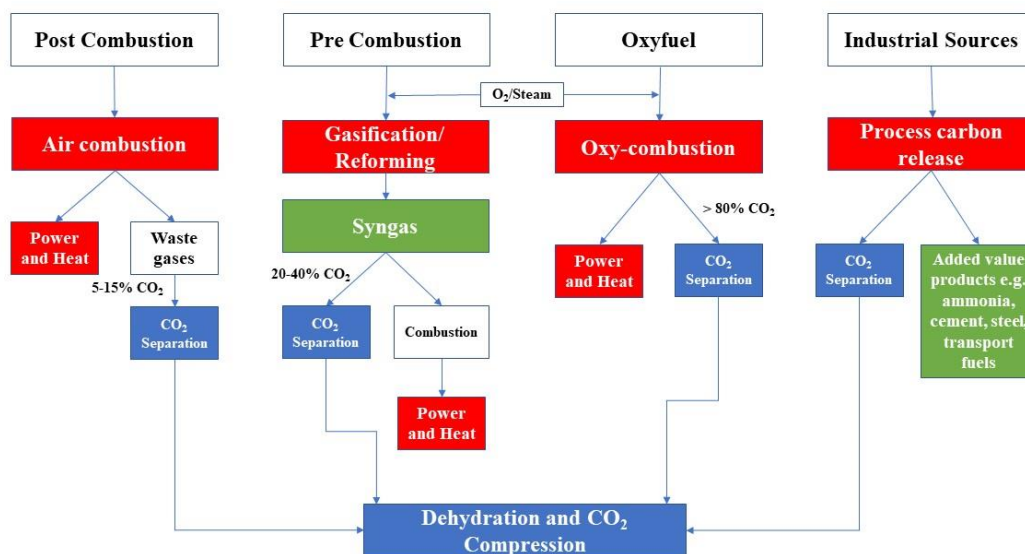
Post Combustion

Pre Combustion

Oxyfuel

Industrial Sources

$O_2$/Steam

Air combustion

Gasification/ Reforming

Oxy-combustion

Process carbon release

Syngas

> 80% $CO_2$

Power and Heat

Waste gases

5-15% $CO_2$

$CO_2$ Separation

20-40% $CO_2$

$CO_2$ Separation

Combustion

Power and Heat

Power and Heat

$CO_2$ Separation

$CO_2$ Separation

Added value products e.g. ammonia, cement, steel, transport fuels

Dehydration and $CO_2$ Compression